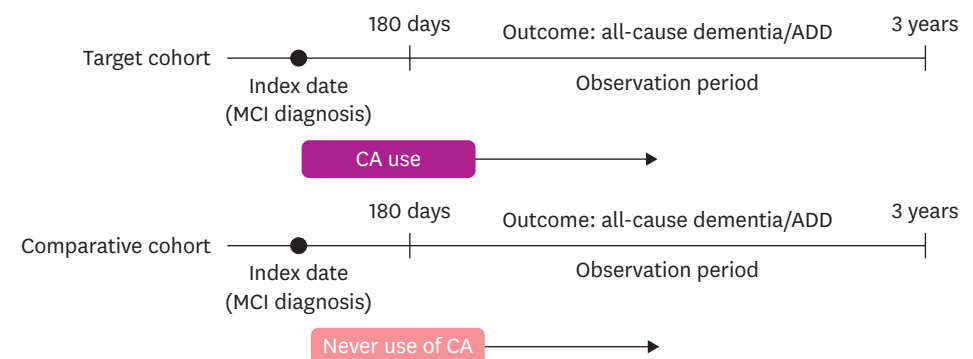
Target cohort

180 days

Outcome: all-cause dementia/ADD

3 years

Index date
(MCI diagnosis)

Observation period

CA use

Comparative cohort

180 days

Outcome: all-cause dementia/ADD

3 years

Index date
(MCI diagnosis)

Observation period

Never use of CA